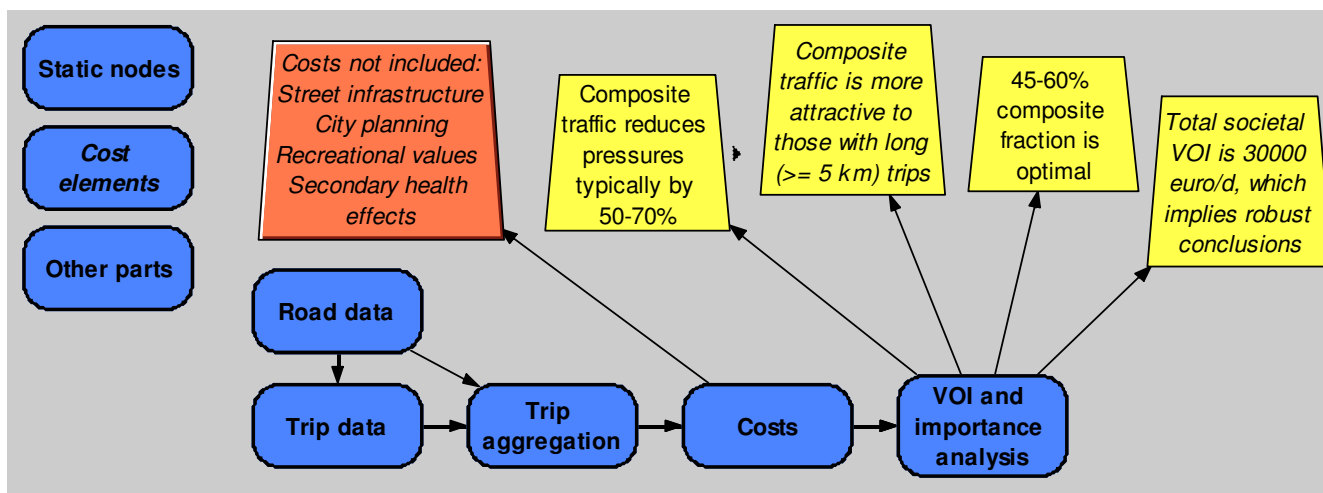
Static nodes

Cost elements

Other parts

Costs not included:
Street infrastructure
City planning
Recreational values
Secondary health effects

Composite traffic reduces pressures typically by 50-70%

Composite traffic is more attractive to those with long (>= 5 km) trips

45-60% composite fraction is optimal

Total societal VOI is 30000 euro/d, which implies robust conclusions

Road data

Trip data

Trip aggregation

Costs

VOI and importance analysis